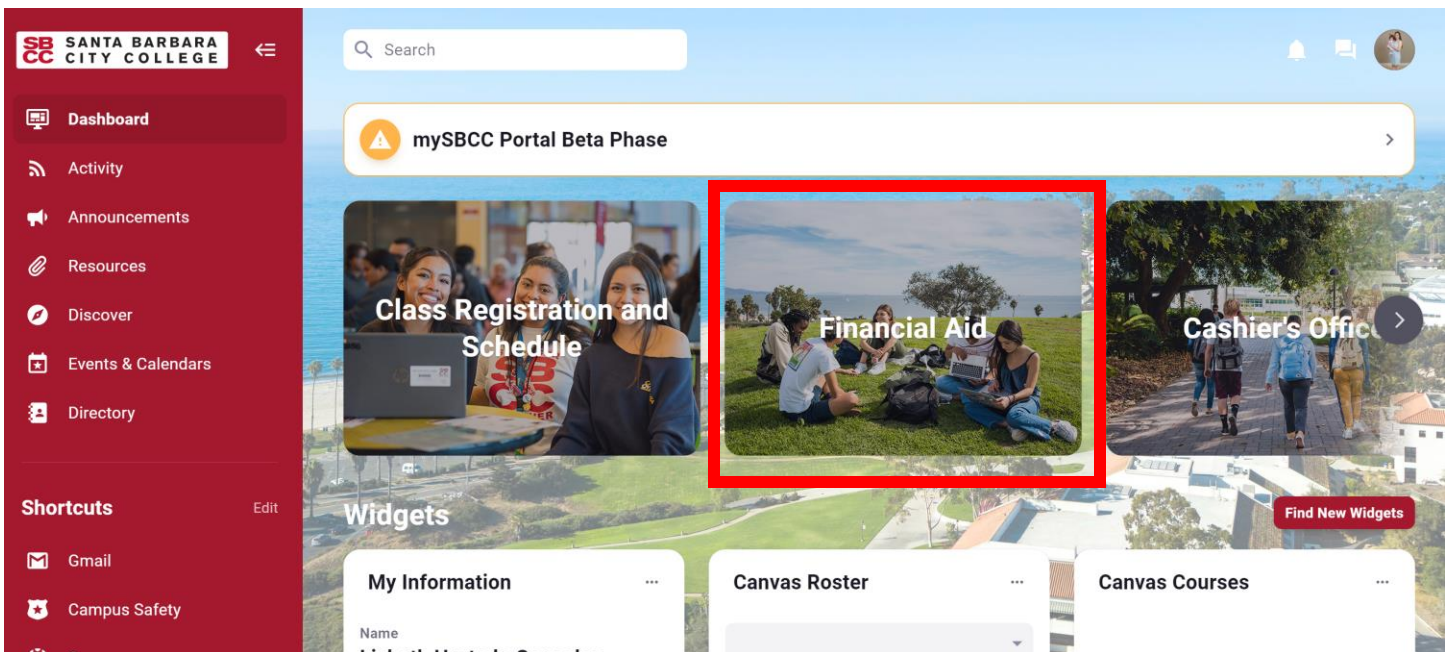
SB CC SANTA BARBARA CITY COLLEGE

Dashboard
Activity
Announcements
Resources
Discover
Events & Calendars
Directory

Shortcuts Edit
Gmail
Campus Safety

Search

mySBCC Portal Beta Phase

Class Registration and Schedule

Financial Aid

Cashier's Offic

Widgets

Find New Widgets

My Information ...
Name
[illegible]

Canvas Roster ...

Canvas Courses ...